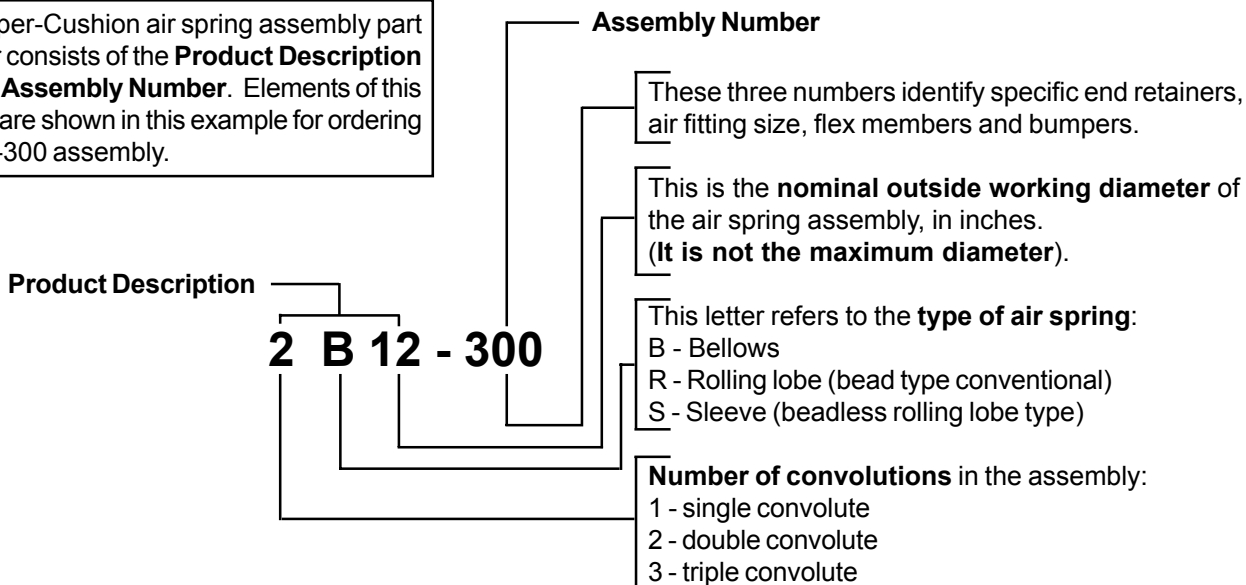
per-Cushion air spring assembly part r consists of the **Product Description Assembly Number**. Elements of this are shown in this example for ordering -300 assembly.

**Assembly Number**

These three numbers identify specific end retainers, air fitting size, flex members and bumpers.

This is the **nominal outside working diameter** of the air spring assembly, in inches. (**It is not the maximum diameter**).

**Product Description**

**2 B 12 - 300**

This letter refers to the **type of air spring**:
B - Bellows
R - Rolling lobe (bead type conventional)
S - Sleeve (beadless rolling lobe type)

**Number of convolutions** in the assembly:
1 - single convolute
2 - double convolute
3 - triple convolute